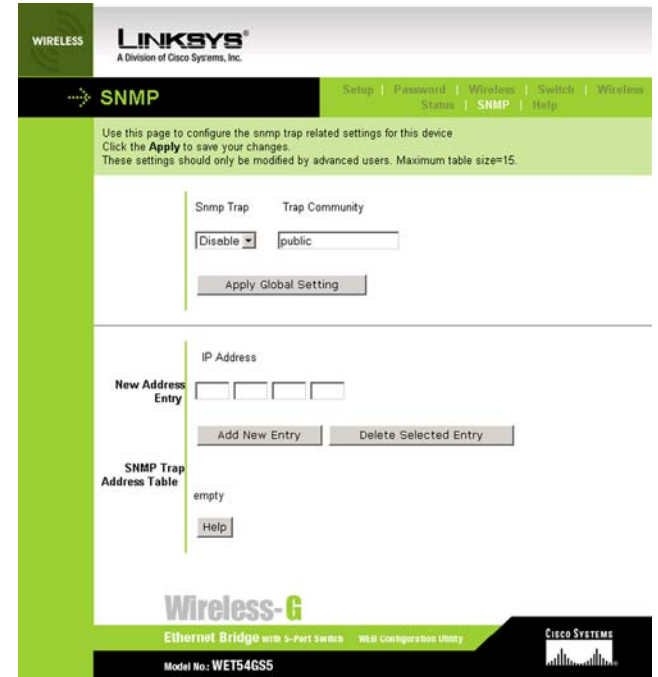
WIRELESS

LINKSYS®
A Division of Cisco Systems, Inc.

SNMP

Setup | Password | Wireless | Switch | Wireless Status | SNMP | Help

Use this page to configure the snmp trap related settings for this device
Click the **Apply** to save your changes.
These settings should only be modified by advanced users. Maximum table size=15.

Snmp Trap Trap Community

Disable public

Apply Global Setting

IP Address

New Address Entry

Add New Entry Delete Selected Entry

SNMP Trap Address Table

empty

Help

Wireless-G

Ethernet Bridge with 5-Port Switch WEB Configuration Utility

Model No.: WET54GS5

CISCO SYSTEMS